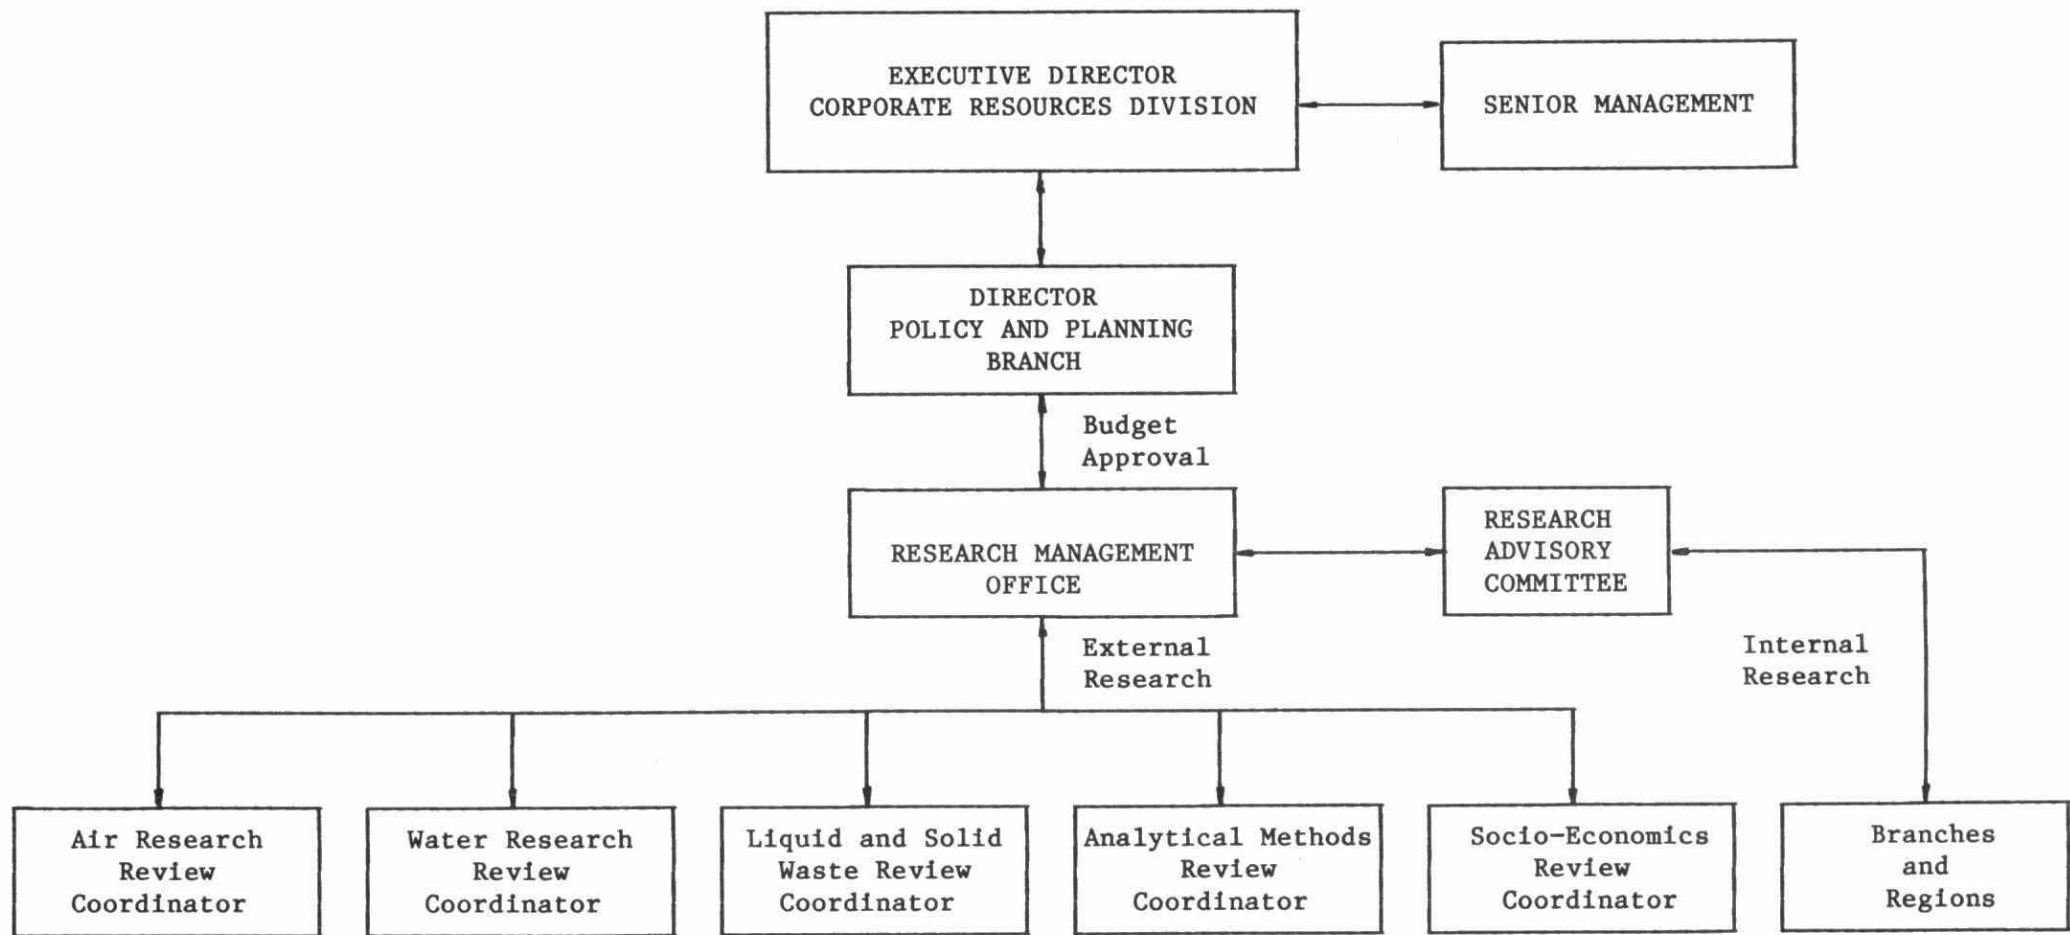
EXECUTIVE DIRECTOR
CORPORATE RESOURCES DIVISION

SENIOR MANAGEMENT

DIRECTOR
POLICY AND PLANNING
BRANCH

Budget
Approval

RESEARCH MANAGEMENT
OFFICE

RESEARCH
ADVISORY
COMMITTEE

External
Research

Internal
Research

Air Research
Review
Coordinator

Water Research
Review
Coordinator

Liquid and Solid
Waste Review
Coordinator

Analytical Methods
Review
Coordinator

Socio-Economics
Review
Coordinator

Branches
and
Regions